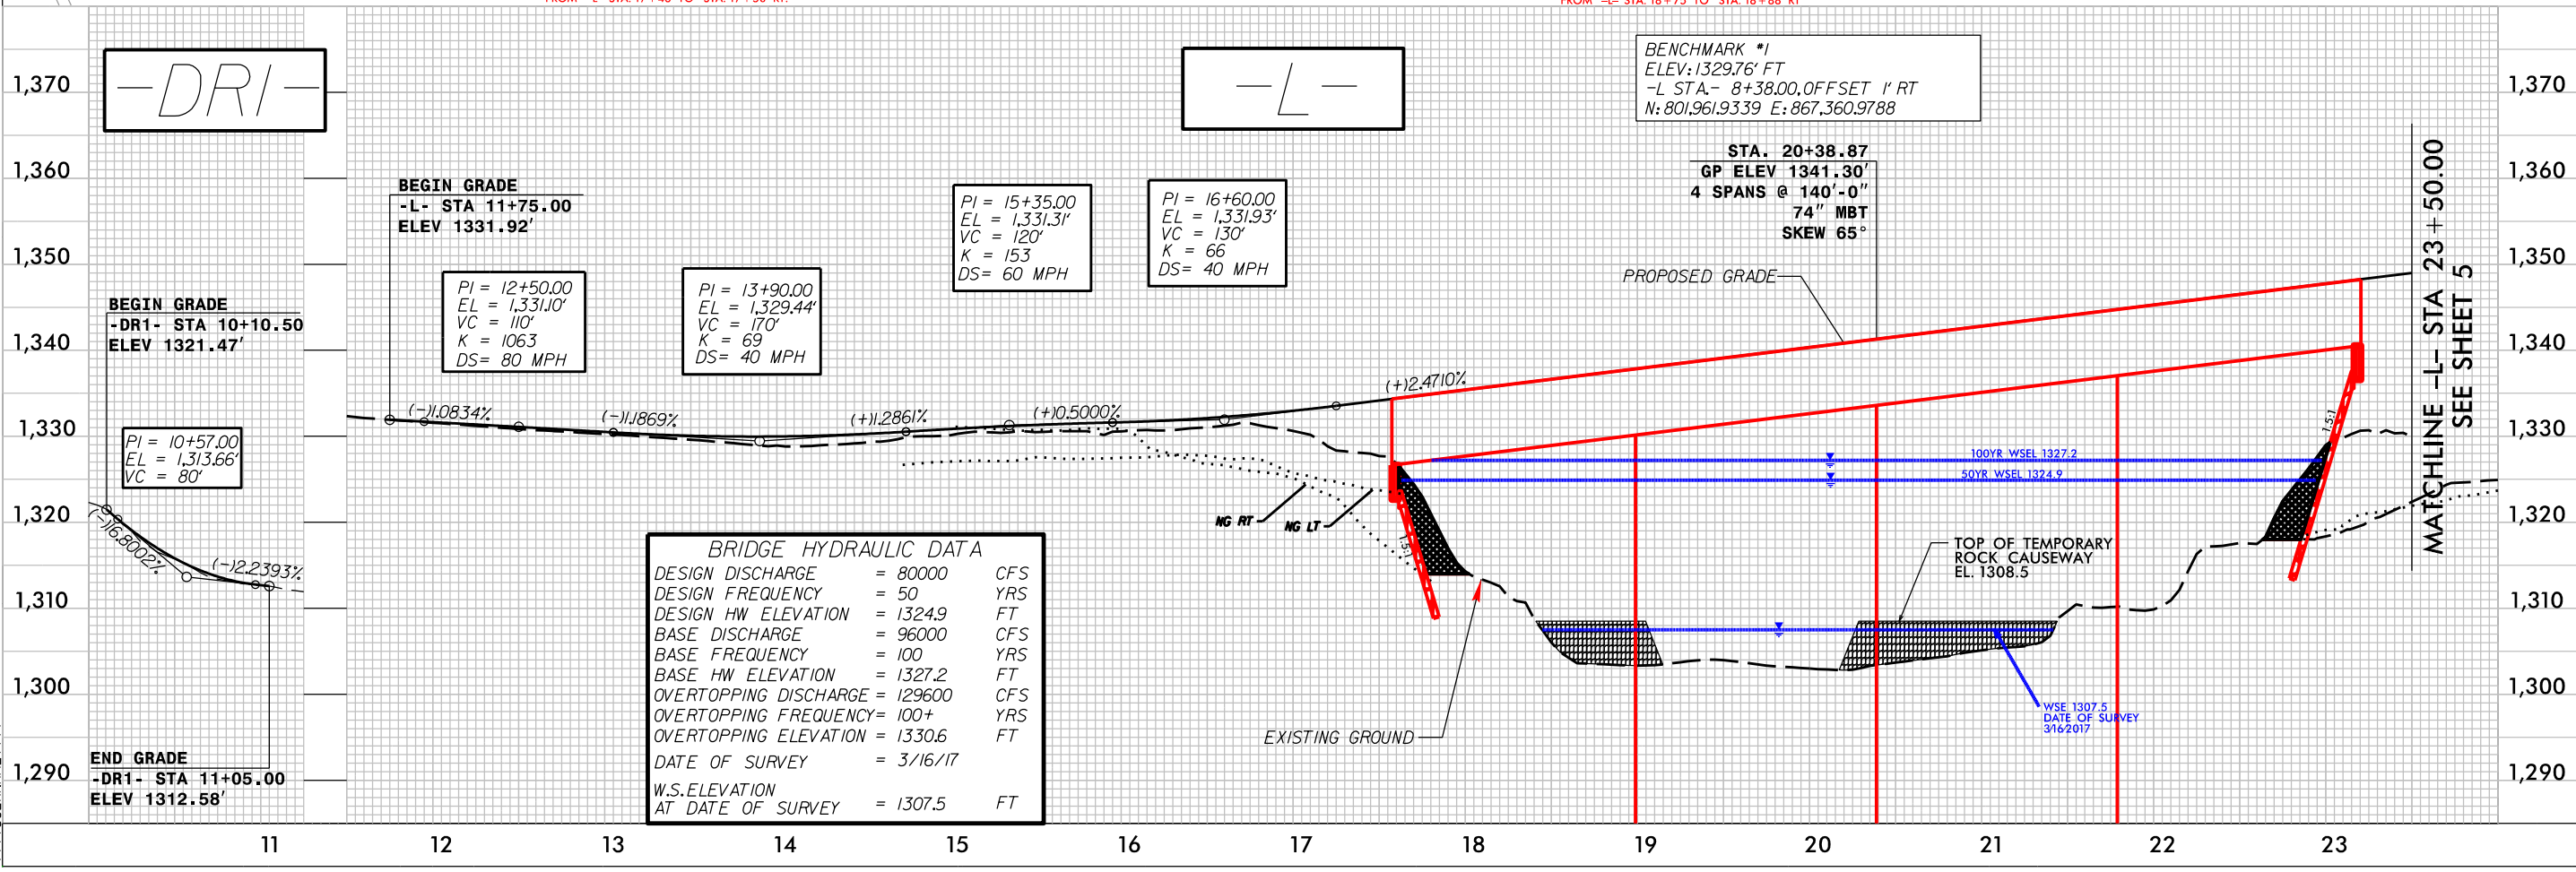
-DR1-

-L-

BENCHMARK #1
ELEV: 1329.76' FT
-L STA.- 8+38.00, OFFSET 1' RT
N: 801,961.9339 E: 867,360.9788

1,370
1,360
1,350
1,340
1,330
1,320
1,310
1,300
1,290

STA. 20+38.87
GP ELEV 1341.30'
4 SPANS @ 140'-0"
74" MBT
SKEW 65°

BEGIN GRADE
-L- STA 11+75.00
ELEV 1331.92'

PI = 15+35.00
EL = 1,331.31'
VC = 120'
K = 153
DS= 60 MPH

PI = 16+60.00
EL = 1,331.93'
VC = 130'
K = 66
DS= 40 MPH

PROPOSED GRADE

BEGIN GRADE
-DR1- STA 10+10.50
ELEV 1321.47'

PI = 12+50.00
EL = 1,331.10'
VC = 110'
K = 1063
DS= 80 MPH

PI = 13+90.00
EL = 1,329.44'
VC = 170'
K = 69
DS= 40 MPH

MATCHLINE -L- STA 23+50.00
SEE SHEET 5

(+)2.4710%
(-)1.0834%
(-)1.1869%
(+)1.2861%
(+)0.5000%

PI = 10+57.00
EL = 1,313.66'
VC = 80'

(-)16.8002%
(-)2.2393%

100YR WSEL 1327.2
50YR WSEL 1324.9

NG RT
NG LT

TOP OF TEMPORARY
ROCK CAUSEWAY
EL. 1308.5

BRIDGE HYDRAULIC DATA
DESIGN DISCHARGE = 80000 CFS
DESIGN FREQUENCY = 50 YRS
DESIGN HW ELEVATION = 1324.9 FT
BASE DISCHARGE = 96000 CFS
BASE FREQUENCY = 100 YRS
BASE HW ELEVATION = 1327.2 FT
OVERTOPPING DISCHARGE = 129600 CFS
OVERTOPPING FREQUENCY= 100+ YRS
OVERTOPPING ELEVATION = 1330.6 FT
DATE OF SURVEY = 3/16/17
W.S.ELEVATION
AT DATE OF SURVEY = 1307.5 FT

EXISTING GROUND

WSE 1307.5
DATE OF SURVEY
3/16/2017

END GRADE
-DR1- STA 11+05.00
ELEV 1312.58'

1,370
1,360
1,350
1,340
1,330
1,320
1,310
1,300
1,290

11 12 13 14 15 16 17 18 19 20 21 22 23